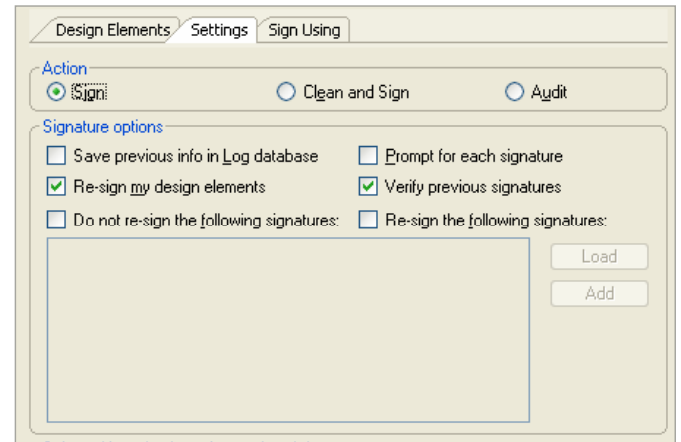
Design Elements Settings Sign Using

Action

Sign Clean and Sign Audit

Signature options

Save previous info in Log database

Prompt for each signature

Re-sign my design elements

Verify previous signatures

Do not re-sign the following signatures:

Re-sign the following signatures:

Load

Add